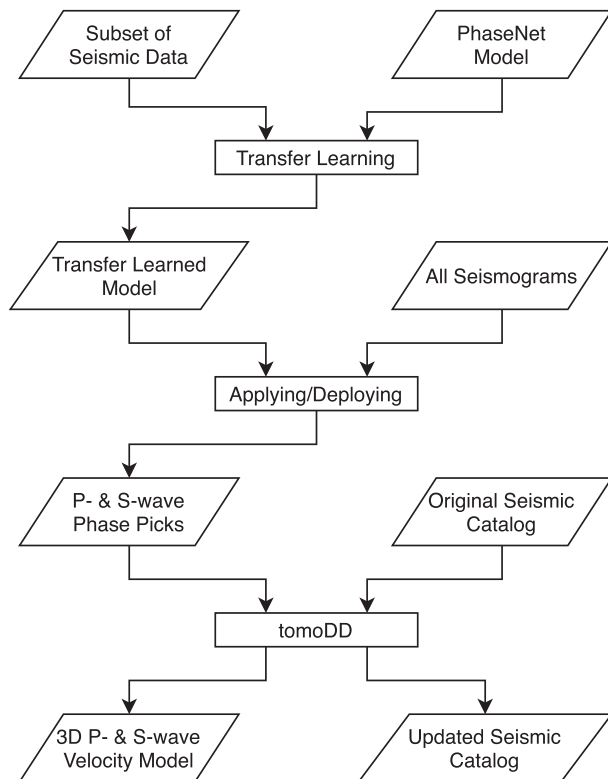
Subset of Seismic Data

PhaseNet Model

Transfer Learning

Transfer Learned Model

All Seismograms

Applying/Deploying

P- & S-wave Phase Picks

Original Seismic Catalog

tomoDD

3D P- & S-wave Velocity Model

Updated Seismic Catalog